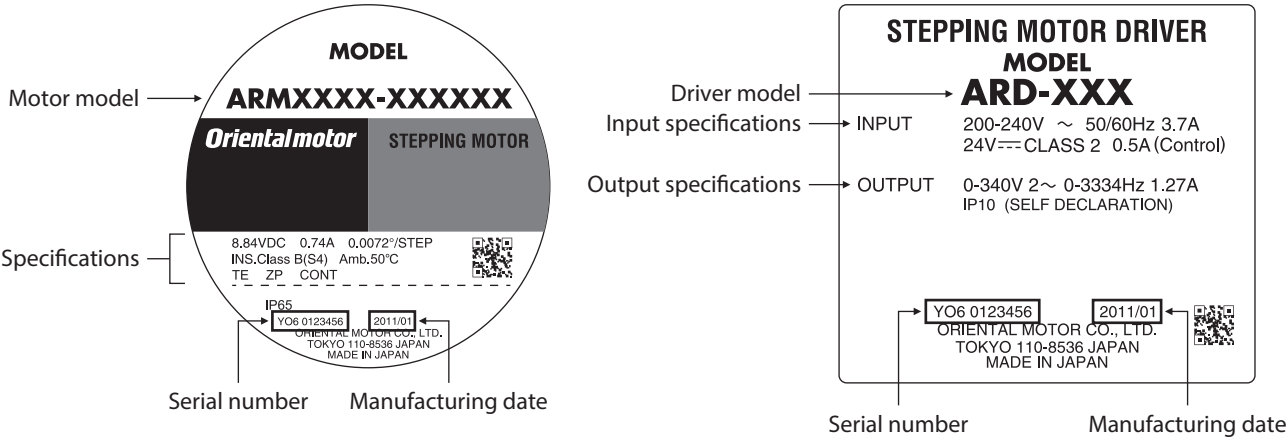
MODEL

Motor model

ARMXXXX-XXXXXX

Orientalmotor

STEPPING MOTOR

Specifications

8.84VDC 0.74A 0.0072°/STEP
INS.Class B(S4) Amb.50°C
TE ZP CONT

IP65

YO6 0123456

2011/01

ORIENTAL MOTOR CO., LTD.
TOKYO 110-8536 JAPAN
MADE IN JAPAN

Serial number

Manufacturing date

STEPPING MOTOR DRIVER
MODEL

Driver model

ARD-XXX

Input specifications

INPUT 200-240V ~ 50/60Hz 3.7A
24V ⎓ CLASS 2 0.5A (Control)

Output specifications

OUTPUT 0-340V 2~ 0-3334Hz 1.27A
IP10 (SELF DECLARATION)

YO6 0123456

2011/01

ORIENTAL MOTOR CO., LTD.
TOKYO 110-8536 JAPAN
MADE IN JAPAN

Serial number

Manufacturing date